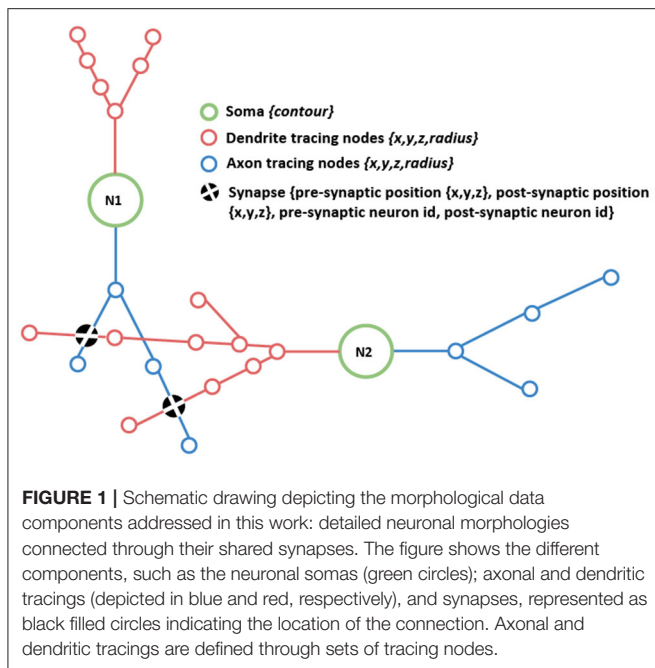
Soma {contour}
Dendrite tracing nodes {x,y,z,radius}
Axon tracing nodes {x,y,z,radius}
Synapse {pre-synaptic position {x,y,z}, post-synaptic position {x,y,z}, pre-synaptic neuron id, post-synaptic neuron id}

N1

N2

**FIGURE 1 |** Schematic drawing depicting the morphological data components addressed in this work: detailed neuronal morphologies connected through their shared synapses. The figure shows the different components, such as the neuronal somas (green circles); axonal and dendritic tracings (depicted in blue and red, respectively), and synapses, represented as black filled circles indicating the location of the connection. Axonal and dendritic tracings are defined through sets of tracing nodes.